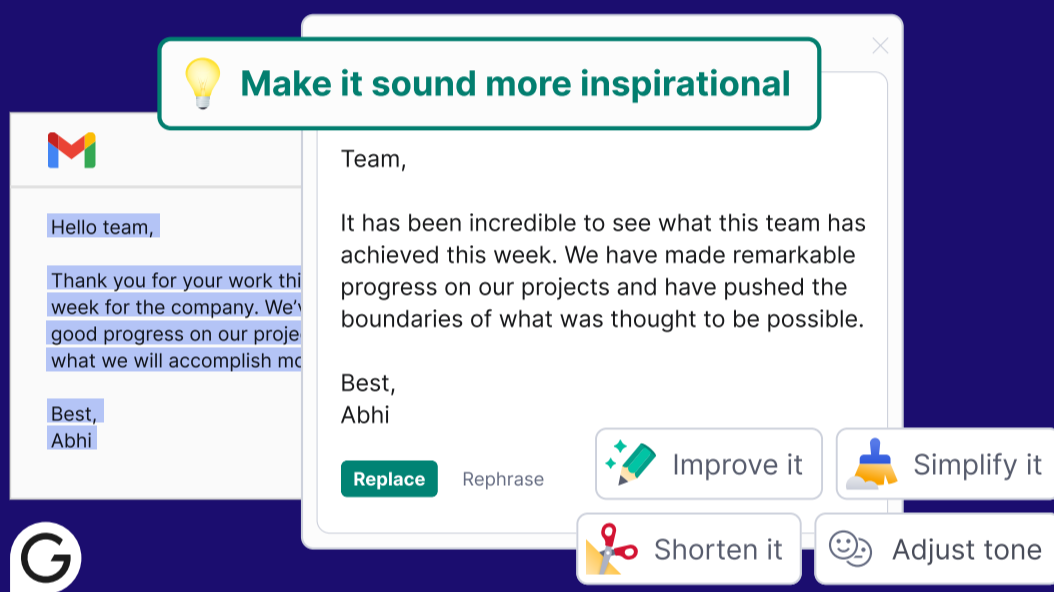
Make it sound more inspirational

Hello team,

Thank you for your work thi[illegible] week for the company. We'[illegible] good progress on our proje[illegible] what we will accomplish mo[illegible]

Best,
Abhi

Team,

It has been incredible to see what this team has achieved this week. We have made remarkable progress on our projects and have pushed the boundaries of what was thought to be possible.

Best,
Abhi

Replace
Rephrase

Improve it
Simplify it
Shorten it
Adjust tone